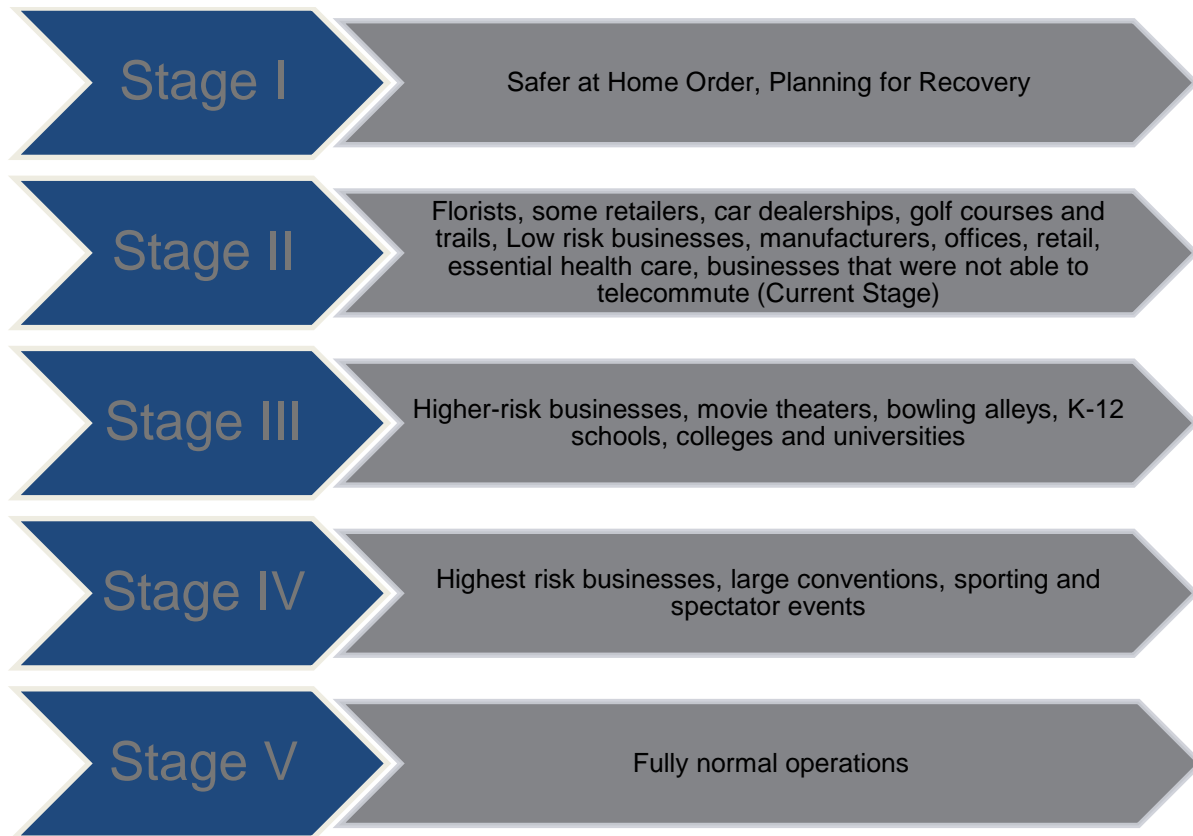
Stage I

Safer at Home Order, Planning for Recovery

Stage II

Florists, some retailers, car dealerships, golf courses and trails, Low risk businesses, manufacturers, offices, retail, essential health care, businesses that were not able to telecommute (Current Stage)

Stage III

Higher-risk businesses, movie theaters, bowling alleys, K-12 schools, colleges and universities

Stage IV

Highest risk businesses, large conventions, sporting and spectator events

Stage V

Fully normal operations